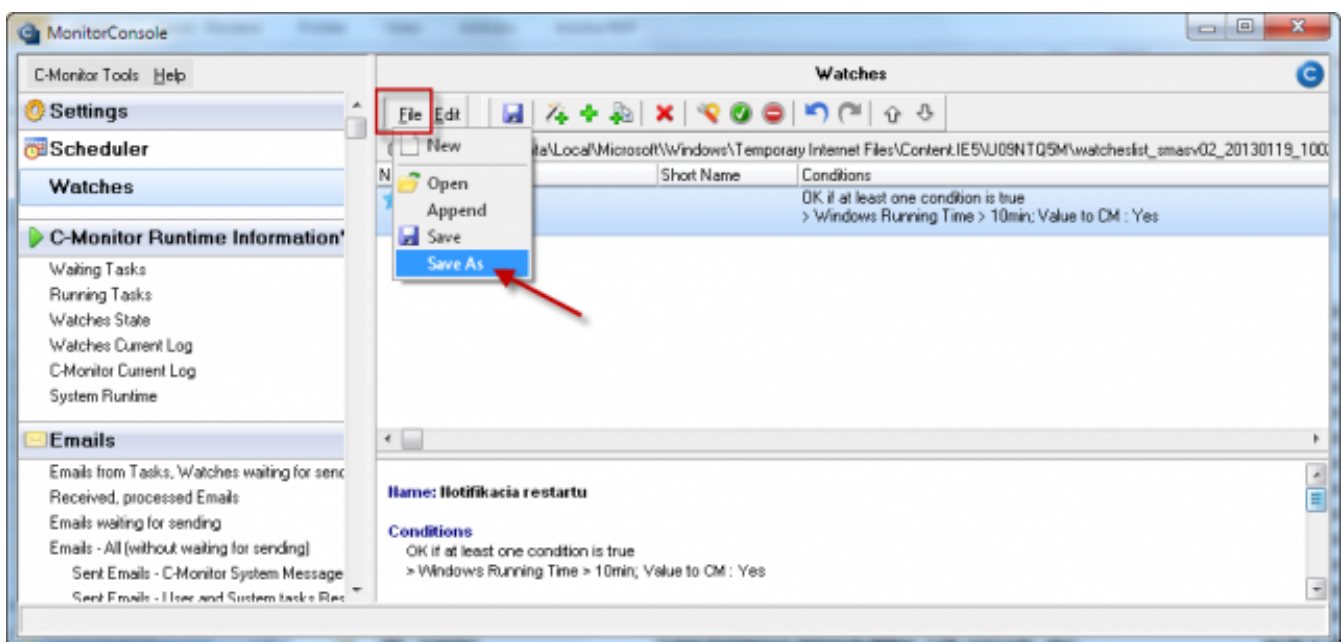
MonitorConsole

C-Monitor Tools Help

Settings
Scheduler
Watches

C-Monitor Runtime Information

Waiting Tasks
Running Tasks
Watches State
Watches Current Log
C-Monitor Current Log
System Runtime

Emails

Emails from Tasks, Watches waiting for senc
Received, processed Emails
Emails waiting for sending
Emails - All (without waiting for sending)
Sent Emails - C-Monitor System Message
Sent Emails - User and System tasks Res

Watches

File Edit

New
Open
Append
Save
Save As

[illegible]a\Local\Microsoft\Windows\Temporary Internet Files\Content.IE5\U09NTQ5M\watcheslist_smasv02_20130119_100

N | Short Name | Conditions
OK if at least one condition is true
> Windows Running Time > 10min; Value to CM : Yes

Name: Notifikacia restartu

Conditions
OK if at least one condition is true
> Windows Running Time > 10min; Value to CM : Yes